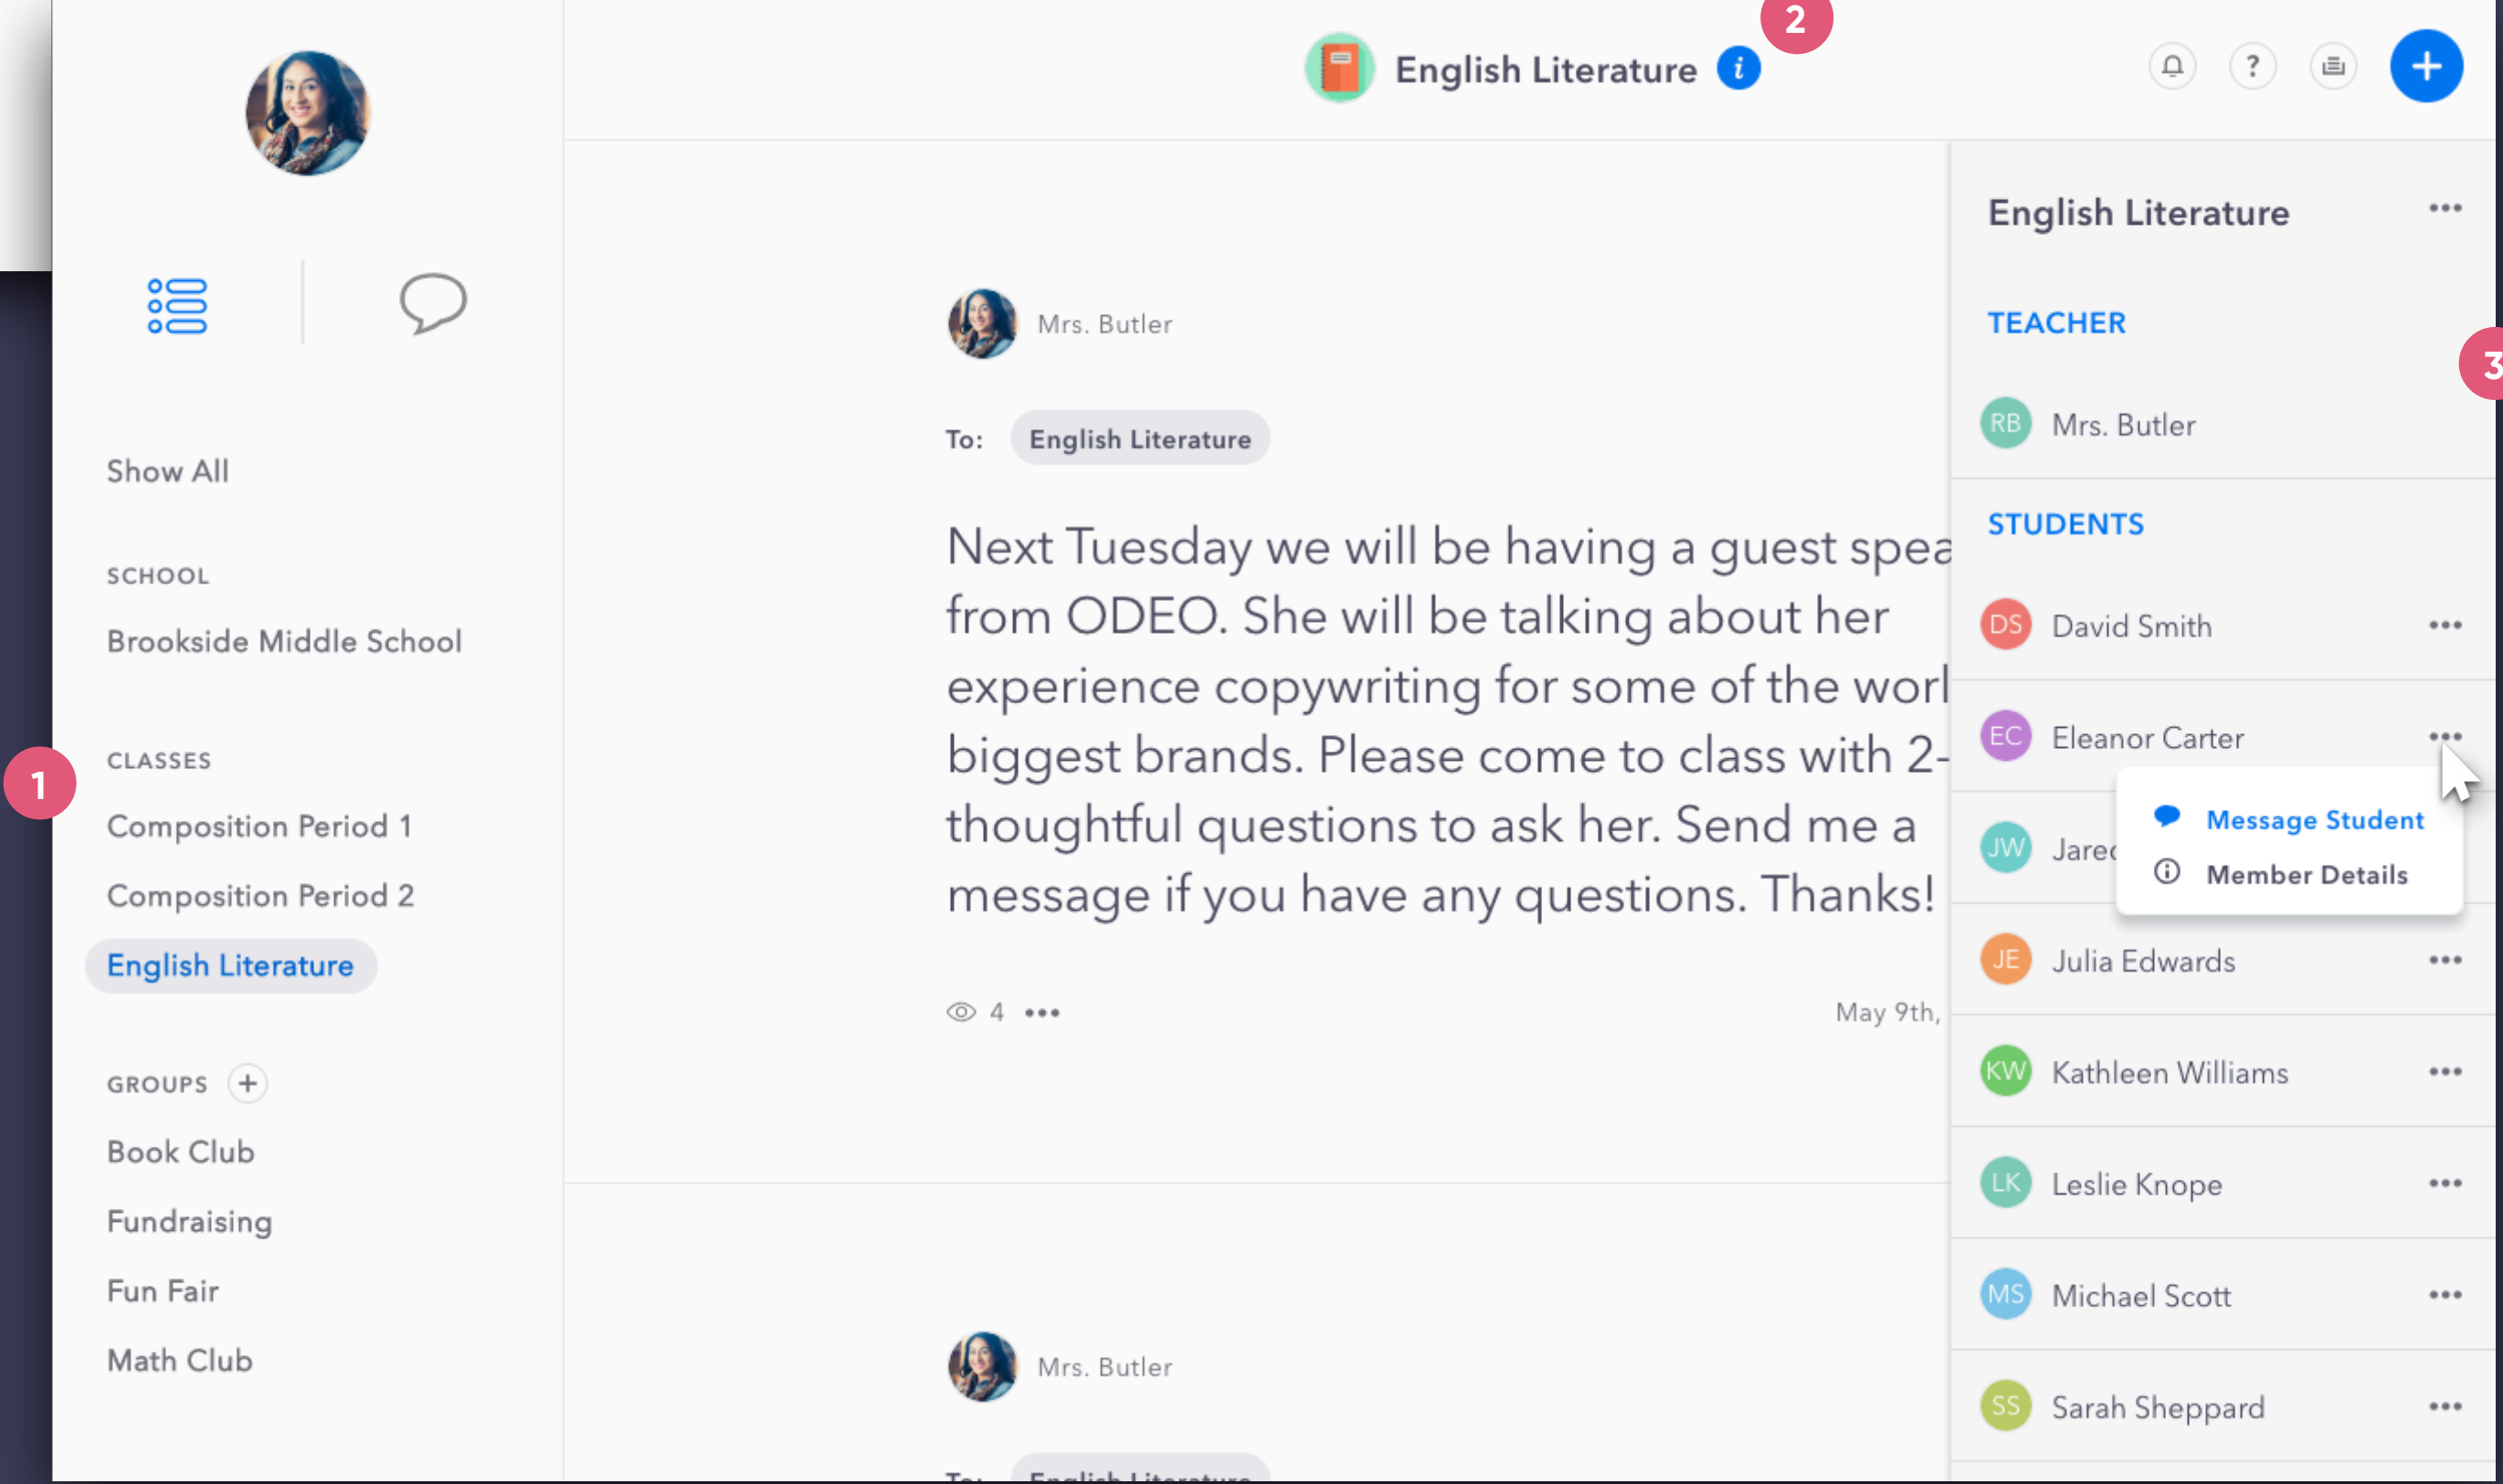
English Literature

2

Show All

SCHOOL

Brookside Middle School

CLASSES

1

Composition Period 1

Composition Period 2

English Literature

GROUPS +

Book Club

Fundraising

Fun Fair

Math Club

Mrs. Butler

To: English Literature

Next Tuesday we will be having a guest spea from ODEO. She will be talking about her experience copywriting for some of the worl biggest brands. Please come to class with 2- thoughtful questions to ask her. Send me a message if you have any questions. Thanks!

4 •••

May 9th,

Mrs. Butler

English Literature •••

TEACHER

3

RB Mrs. Butler

STUDENTS

DS David Smith •••

EC Eleanor Carter •••

Message Student

Member Details

JW Jarec

JE Julia Edwards •••

KW Kathleen Williams •••

LK Leslie Knope •••

MS Michael Scott •••

SS Sarah Sheppard •••